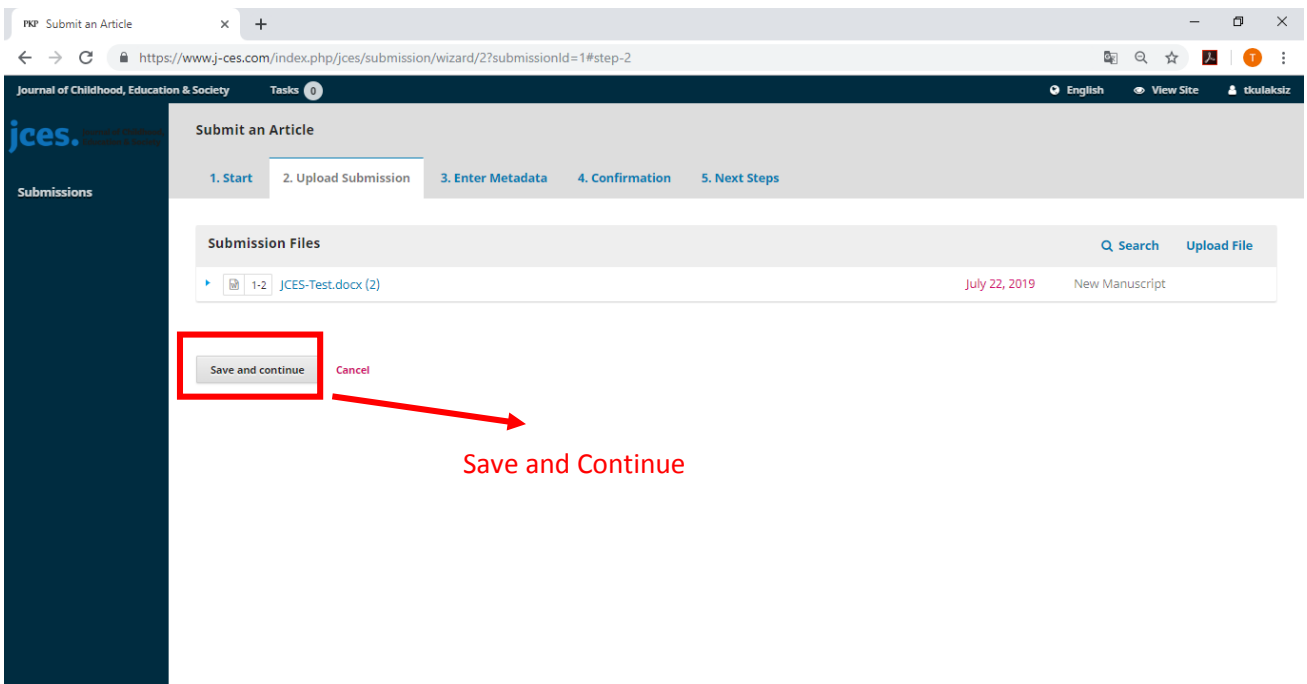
PKP Submit an Article

https://www.j-ces.com/index.php/jces/submission/wizard/2?submissionId=1#step-2

Journal of Childhood, Education & Society Tasks 0

English View Site tkulaksiz

jces. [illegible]

Submissions

Submit an Article

1. Start 2. Upload Submission 3. Enter Metadata 4. Confirmation 5. Next Steps

Submission Files Search Upload File

1-2 JCES-Test.docx (2) July 22, 2019 New Manuscript

Save and continue Cancel

Save and Continue